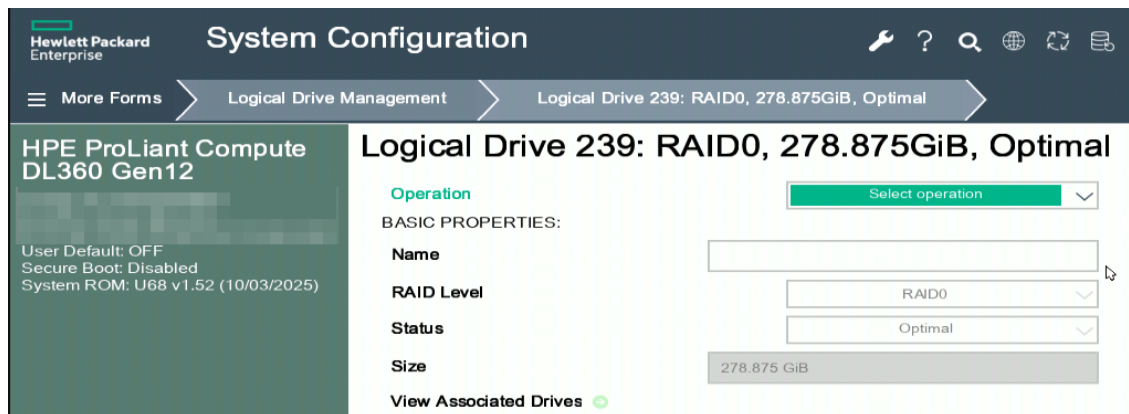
Hewlett Packard Enterprise

System Configuration

More Forms

Logical Drive Management

Logical Drive 239: RAID0, 278.875GiB, Optimal

HPE ProLiant Compute DL360 Gen12

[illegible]

User Default: OFF
Secure Boot: Disabled
System ROM: U68 v1.52 (10/03/2025)

Logical Drive 239: RAID0, 278.875GiB, Optimal

Operation

Select operation

BASIC PROPERTIES:

Name

RAID Level

RAID0

Status

Optimal

Size

278.875 GiB

View Associated Drives